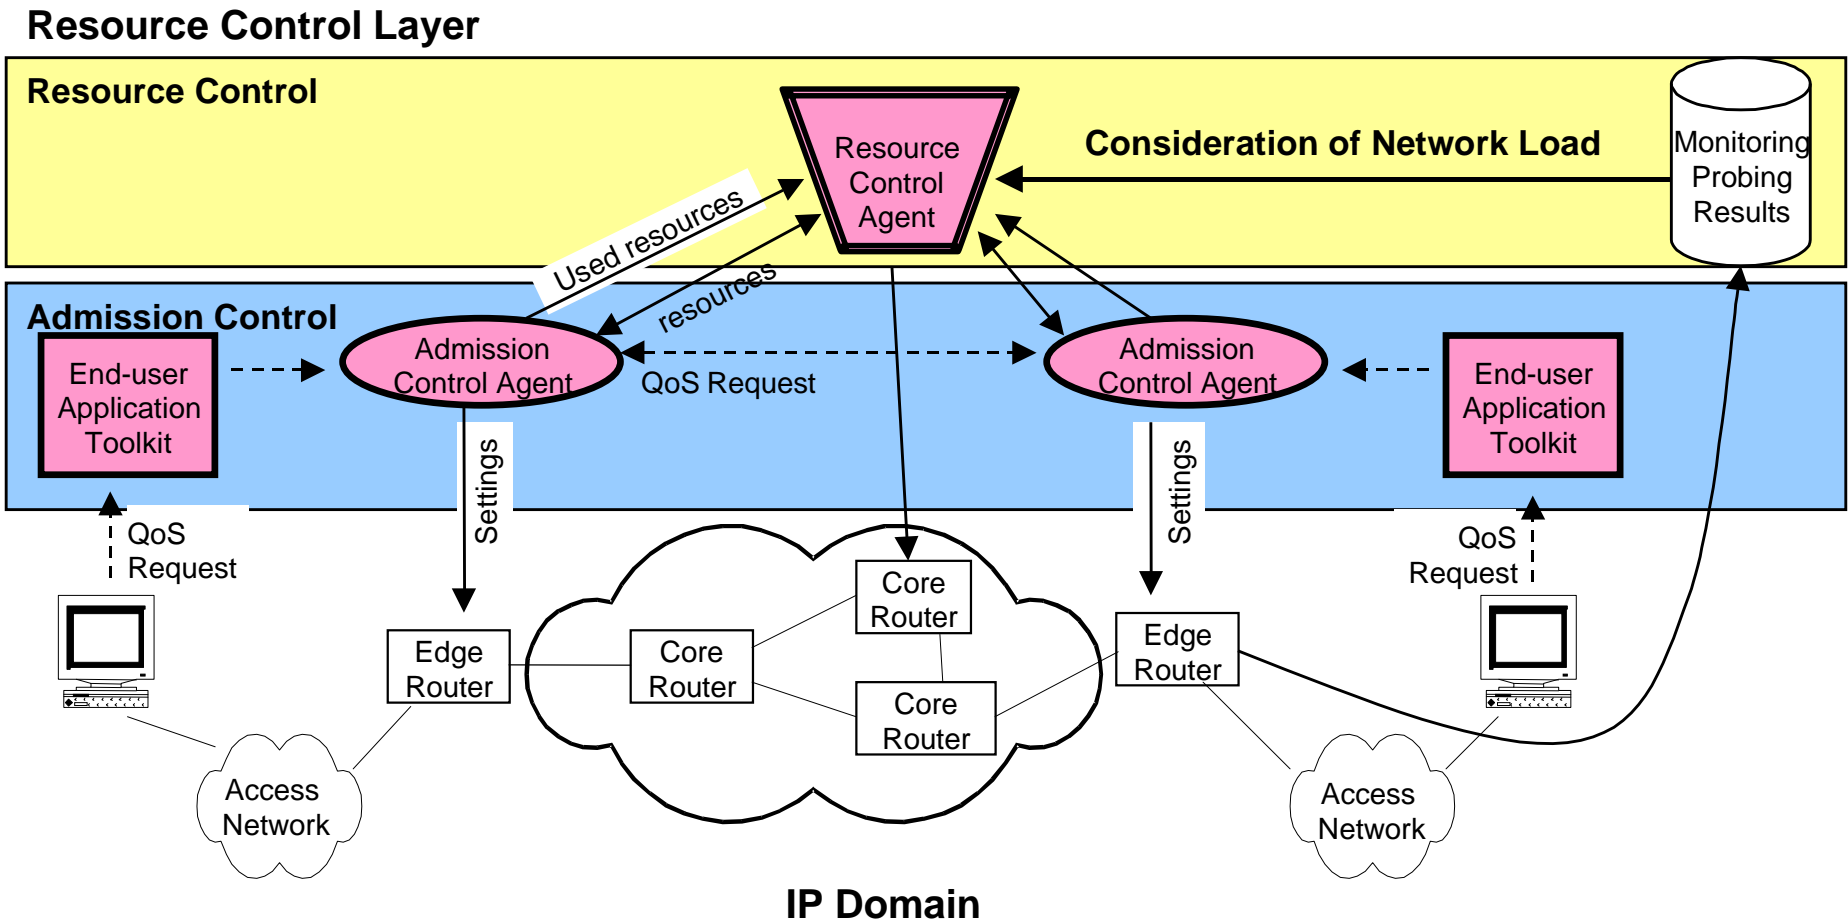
Resource Control Layer

Resource Control

Resource Control Agent

Consideration of Network Load

Monitoring Probing Results

Used resources

resources

Admission Control

End-user Application Toolkit

Admission Control Agent

QoS Request

Admission Control Agent

End-user Application Toolkit

Settings

Settings

QoS Request

QoS Request

Core Router

Edge Router

Core Router

Edge Router

Core Router

Access Network

Access Network

IP Domain